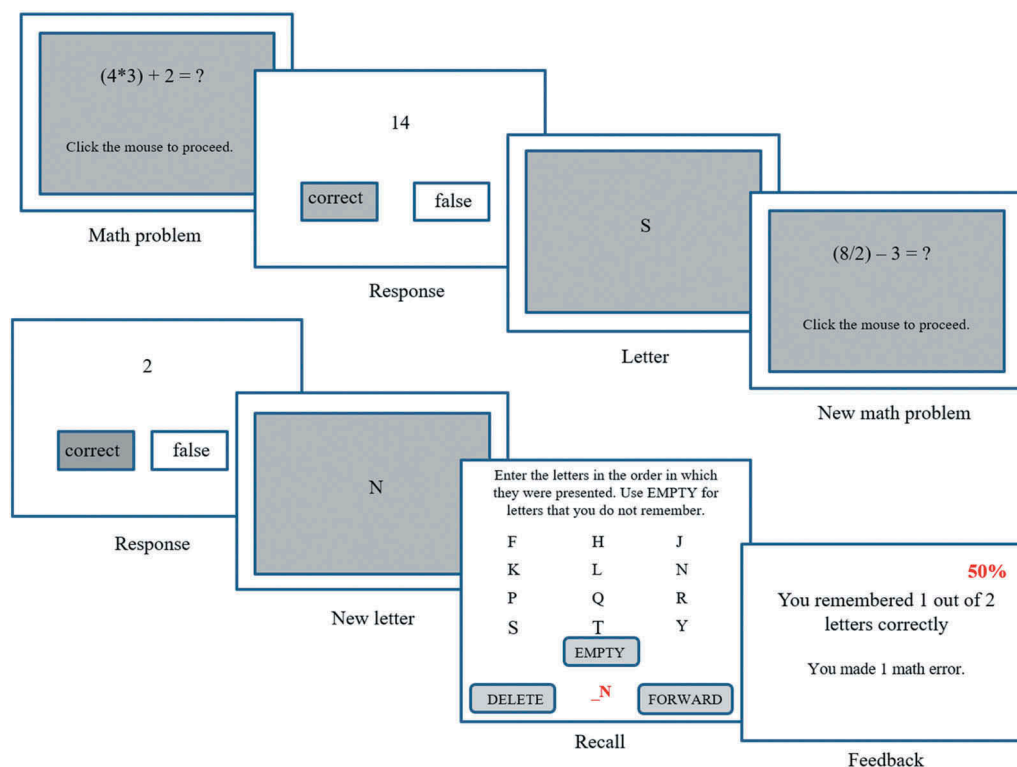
$(4*3) + 2 = ?$

Click the mouse to proceed.

Math problem

14

correct

false

Response

S

Letter

$(8/2) - 3 = ?$

Click the mouse to proceed.

New math problem

2

correct

false

Response

N

New letter

Enter the letters in the order in which they were presented. Use EMPTY for letters that you do not remember.

F H J
K L N
P Q R
S T Y

EMPTY

DELETE _N FORWARD

Recall

50%

You remembered 1 out of 2 letters correctly

You made 1 math error.

Feedback